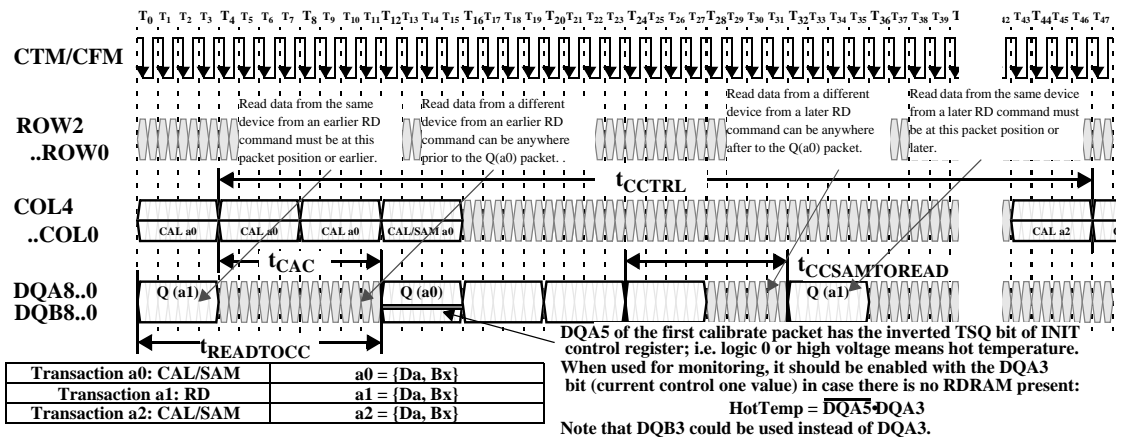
$T_0$ $T_1$ $T_2$ $T_3$ $T_4$ $T_5$ $T_6$ $T_7$ $T_8$ $T_9$ $T_{10}$ $T_{11}$ $T_{12}$ $T_{13}$ $T_{14}$ $T_{15}$ $T_{16}$ $T_{17}$ $T_{18}$ $T_{19}$ $T_{20}$ $T_{21}$ $T_{22}$ $T_{23}$ $T_{24}$ $T_{25}$ $T_{26}$ $T_{27}$ $T_{28}$ $T_{29}$ $T_{30}$ $T_{31}$ $T_{32}$ $T_{33}$ $T_{34}$ $T_{35}$ $T_{36}$ $T_{37}$ $T_{38}$ $T_{39}$ T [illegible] $T_{43}$ $T_{44}$ $T_{45}$ $T_{46}$ $T_{47}$

CTM/CFM

ROW2 ..ROW0

Read data from the same device from an earlier RD command must be at this packet position or earlier.

Read data from a different device from an earlier RD command can be anywhere prior to the Q(a0) packet. .

Read data from a different device from a later RD command can be anywhere after to the Q(a0) packet.

Read data from the same device from a later RD command must be at this packet position or later.

$t_{CCTRL}$

COL4 ..COL0

CAL a0 CAL a0 CAL a0 CAL/SAM a0 CAL a2

$t_{CAC}$

$t_{CCSAMTOREAD}$

DQA8..0 DQB8..0

Q (a1) Q (a0) Q (a1)

$t_{READTOCC}$

| Transaction a0: CAL/SAM | a0 = {Da, Bx} |
|---|---|
| Transaction a1: RD | a1 = {Da, Bx} |
| Transaction a2: CAL/SAM | a2 = {Da, Bx} |

DQA5 of the first calibrate packet has the inverted TSQ bit of INIT control register; i.e. logic 0 or high voltage means hot temperature. When used for monitoring, it should be enabled with the DQA3 bit (current control one value) in case there is no RDRAM present:

HotTemp = $\overline{DQA5}$•DQA3

Note that DQB3 could be used instead of DQA3.